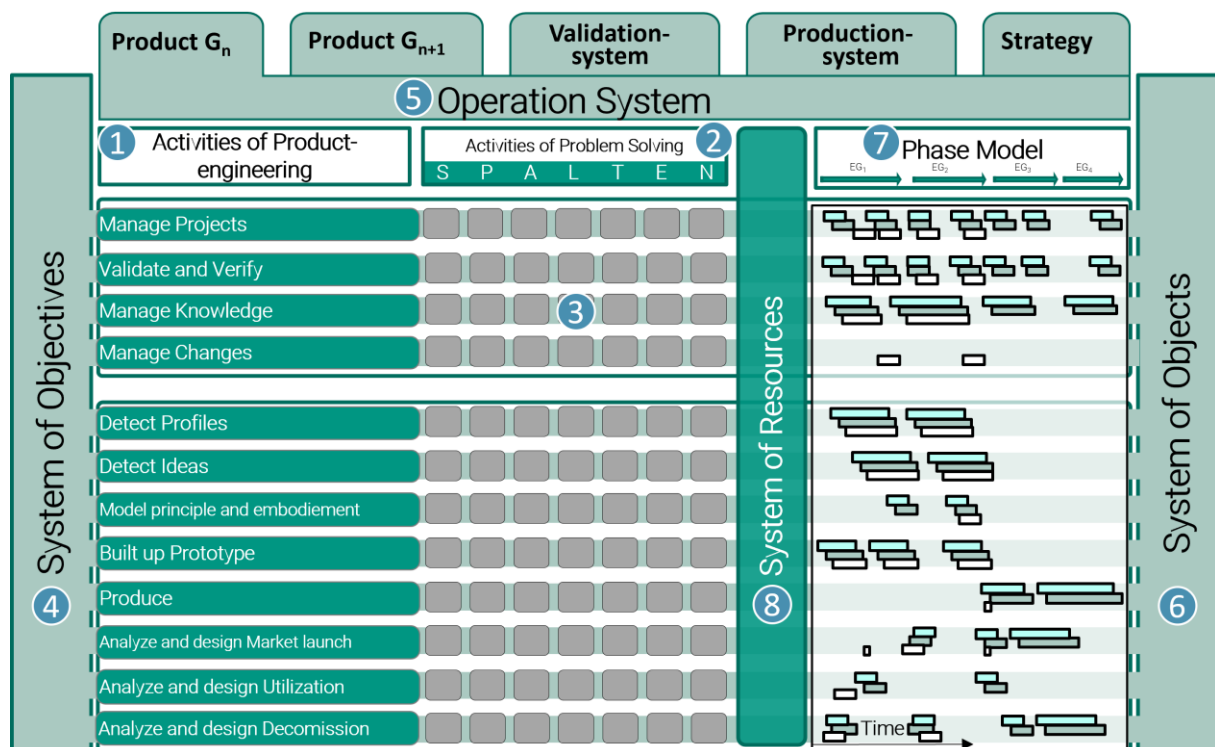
Product $G_n$

Product $G_{n+1}$

Validation-system

Production-system

Strategy

5 Operation System

1 Activities of Product-engineering

Activities of Problem Solving 2

S P A L T E N

7 Phase Model

$EG_1$ $EG_2$ $EG_3$ $EG_n$

Manage Projects

Validate and Verify

Manage Knowledge

3

Manage Changes

Detect Profiles

Detect Ideas

Model principle and embodiement

Built up Prototype

Produce

Analyze and design Market launch

Analyze and design Utilization

Analyze and design Decomission

Time

System of Objectives

4

System of Resources

8

System of Objects

6